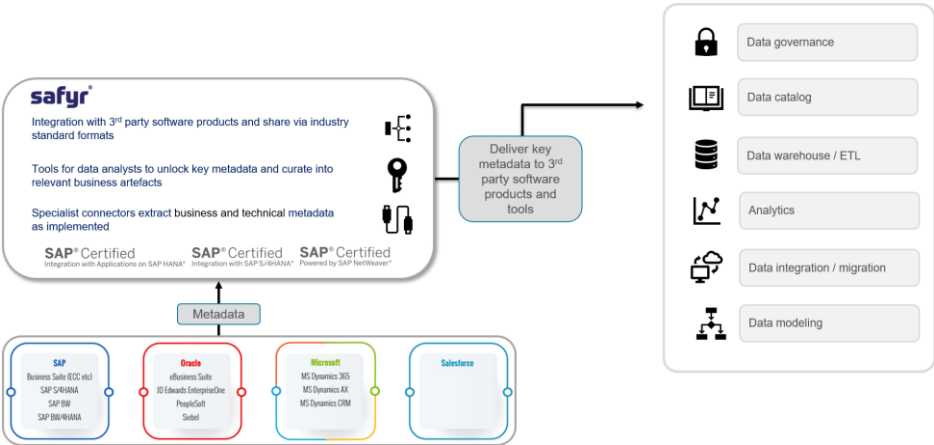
safyr

Integration with 3rd party software products and share via industry standard formats

Tools for data analysts to unlock key metadata and curate into relevant business artefacts

Specialist connectors extract business and technical metadata as implemented

SAP® Certified
Integration with Applications on SAP HANA®

SAP® Certified
Integration with SAP S/4HANA®

SAP® Certified
Powered by SAP NetWeaver®

Deliver key metadata to 3rd party software products and tools

Data governance

Data catalog

Data warehouse / ETL

Analytics

Data integration / migration

Data modeling

Metadata

SAP
Business Suite (ECC etc)
SAP S/4HANA
SAP BW
SAP BW/4HANA

Oracle
eBusiness Suite
JD Edwards EnterpriseOne
PeopleSoft
Siebel

Microsoft
MS Dynamics 365
MS Dynamics AX
MS Dynamics CRM

Salesforce